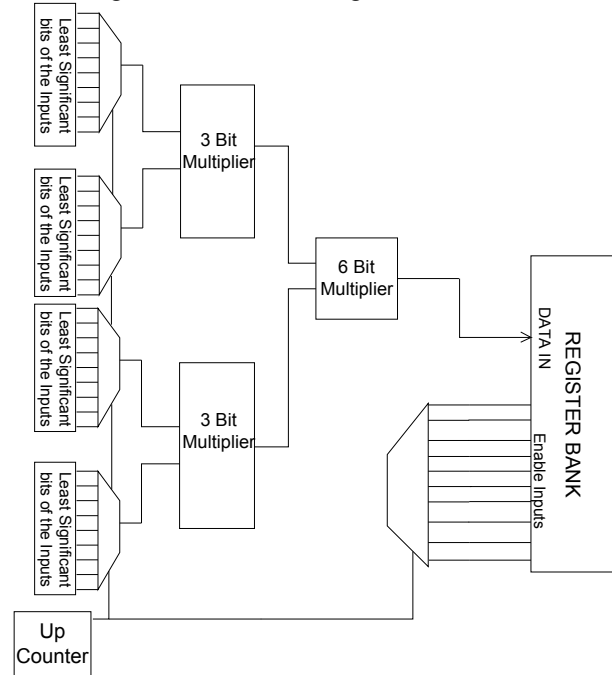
Least Significant bits of the Inputs

Least Significant bits of the Inputs

Least Significant bits of the Inputs

Least Significant bits of the Inputs

3 Bit Multiplier

3 Bit Multiplier

6 Bit Multiplier

REGISTER BANK

DATA IN

Enable Inputs

Up Counter